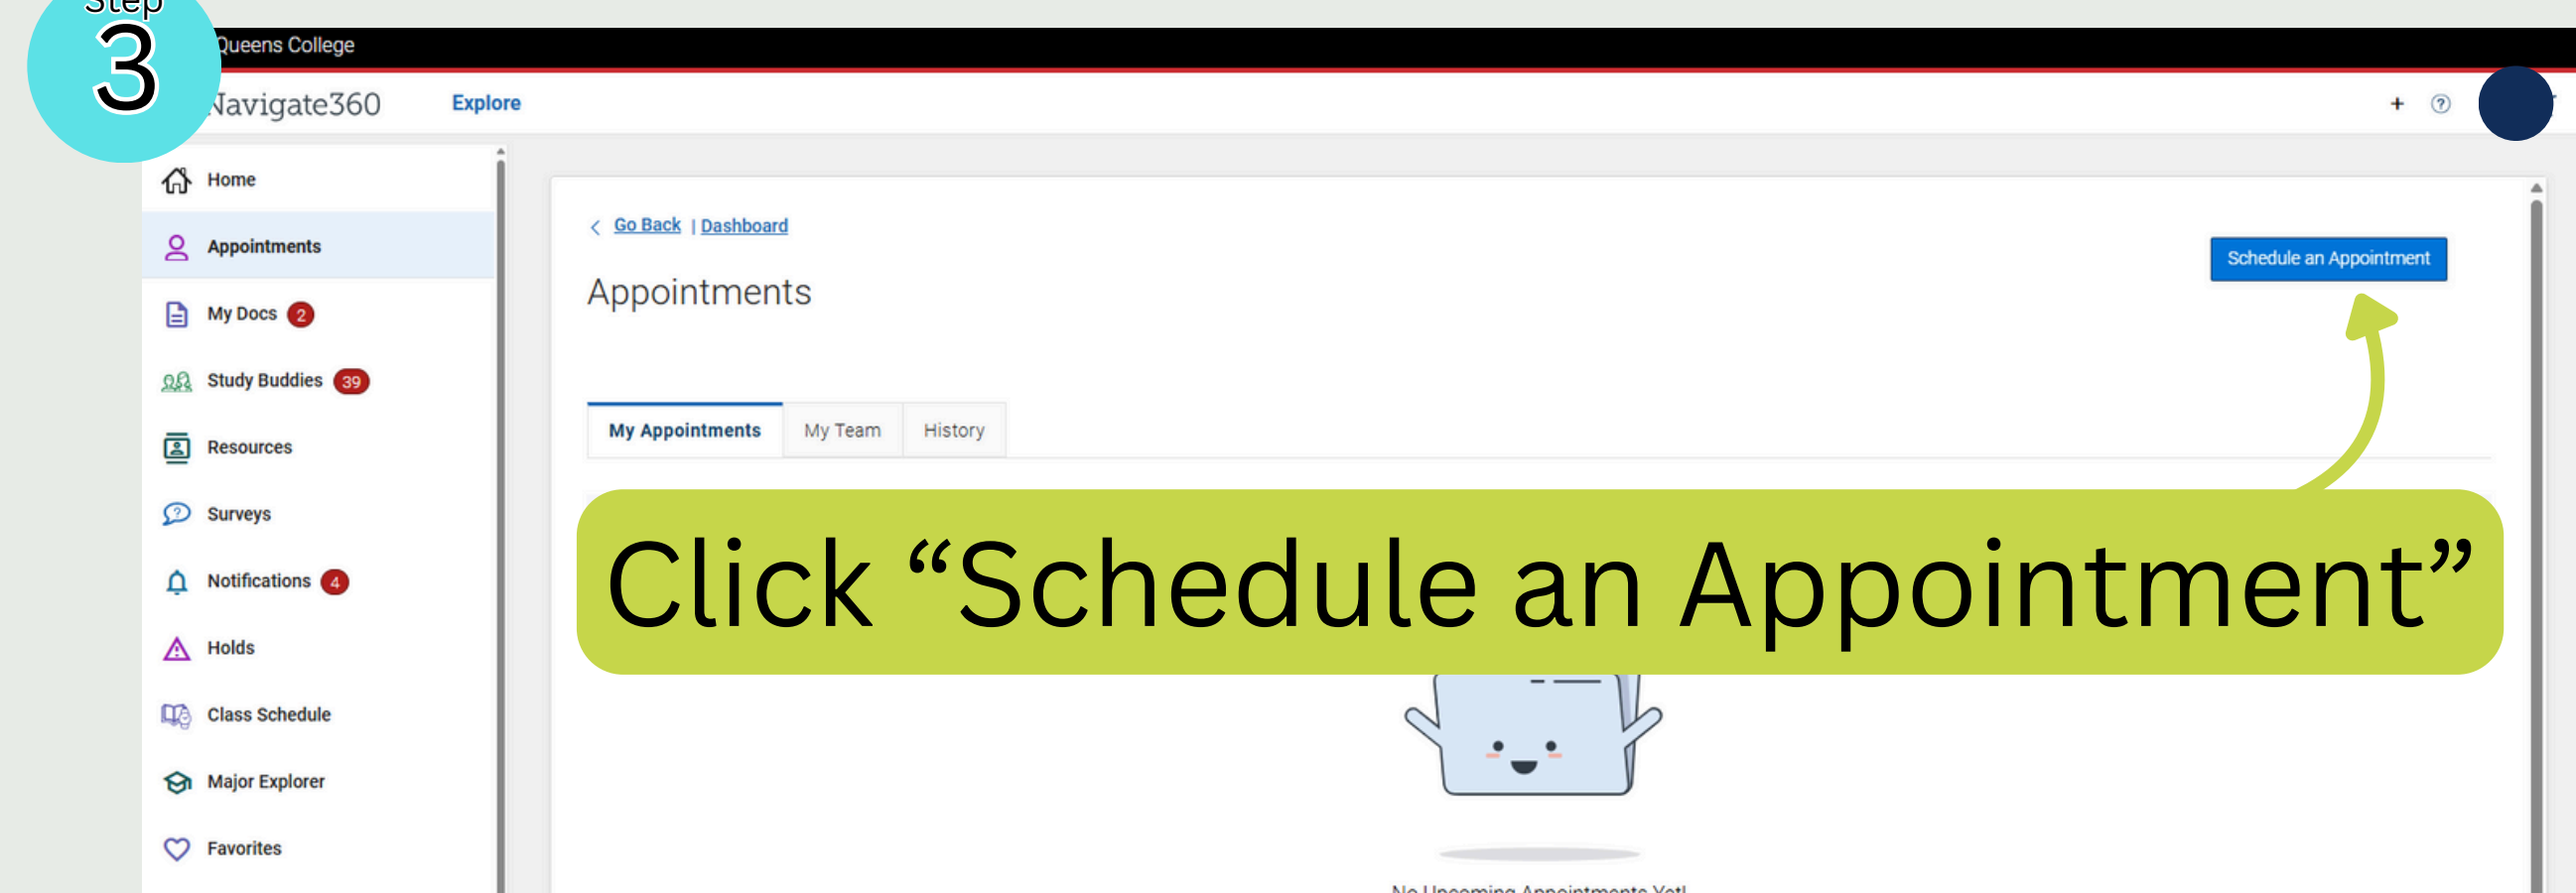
Step 3

Queens College

Navigate360 Explore

+ ?

Home

Appointments

My Docs 2

Study Buddies 39

Resources

Surveys

Notifications 4

Holds

Class Schedule

Major Explorer

Favorites

Go Back | Dashboard

Appointments

Schedule an Appointment

My Appointments | My Team | History

Click “Schedule an Appointment”

No Upcoming Appointments Yet!